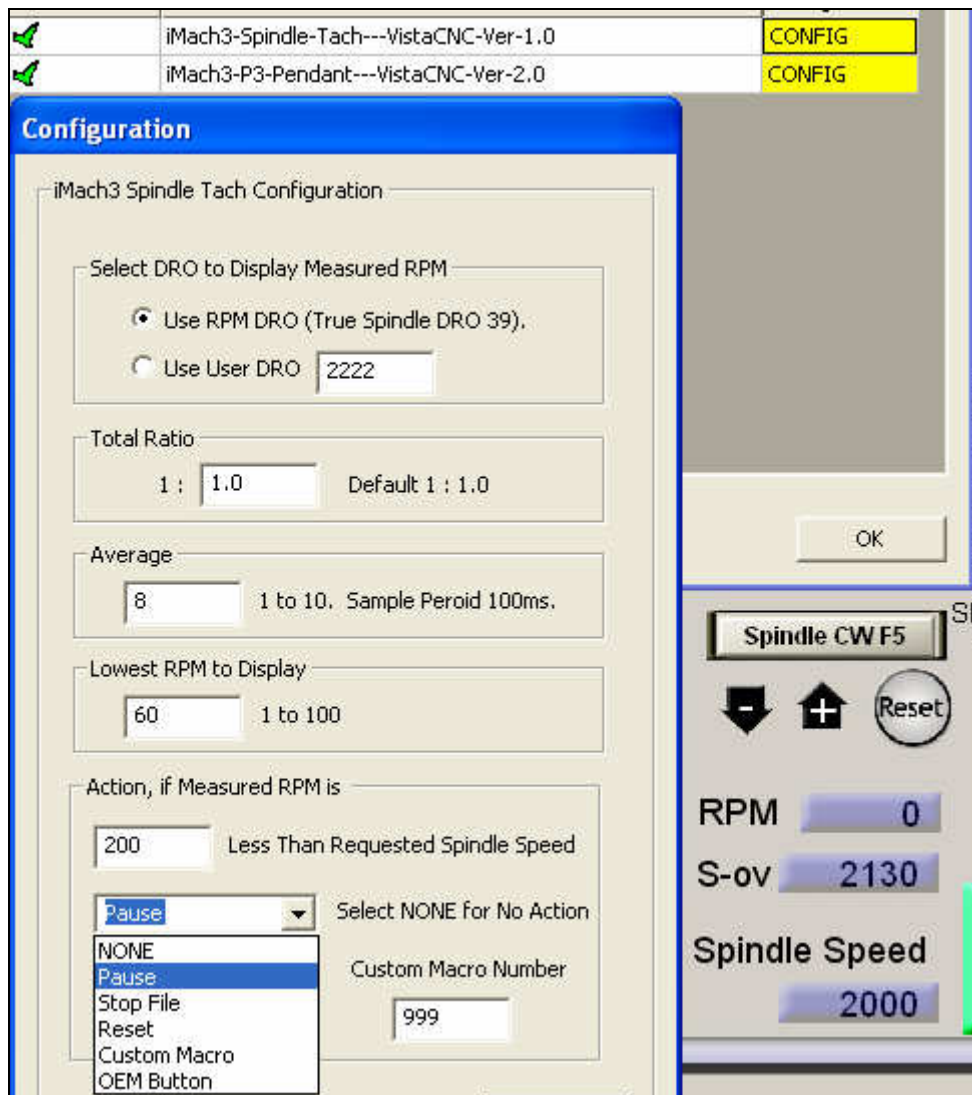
iMach3-Spindle-Tach---VistaCNC-Ver-1.0 CONFIG
iMach3-P3-Pendant---VistaCNC-Ver-2.0 CONFIG

Configuration

iMach3 Spindle Tach Configuration

Select DRO to Display Measured RPM
Use RPM DRO (True Spindle DRO 39).
Use User DRO 2222

Total Ratio
1 : 1.0 Default 1 : 1.0

Average
8 1 to 10. Sample Peroid 100ms.

Lowest RPM to Display
60 1 to 100

Action, if Measured RPM is
200 Less Than Requested Spindle Speed
Pause Select NONE for No Action
NONE
Pause
Stop File
Reset
Custom Macro
OEM Button
Custom Macro Number
999

OK

Spindle CW F5
SI
Reset
RPM 0
S-ov 2130
Spindle Speed
2000